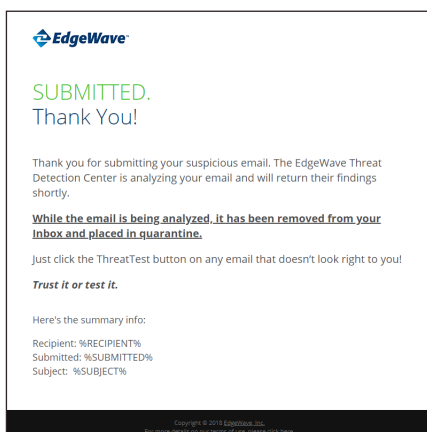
EdgeWave

SUBMITTED.
Thank You!

Thank you for submitting your suspicious email. The EdgeWave Threat Detection Center is analyzing your email and will return their findings shortly.

While the email is being analyzed, it has been removed from your Inbox and placed in quarantine.

Just click the ThreatTest button on any email that doesn't look right to you!

Trust it or test it.

Here's the summary info:

Recipient: %RECIPIENT%
Submitted: %SUBMITTED%
Subject: %SUBJECT%

Copyright © 2018 EdgeWave, Inc.
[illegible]